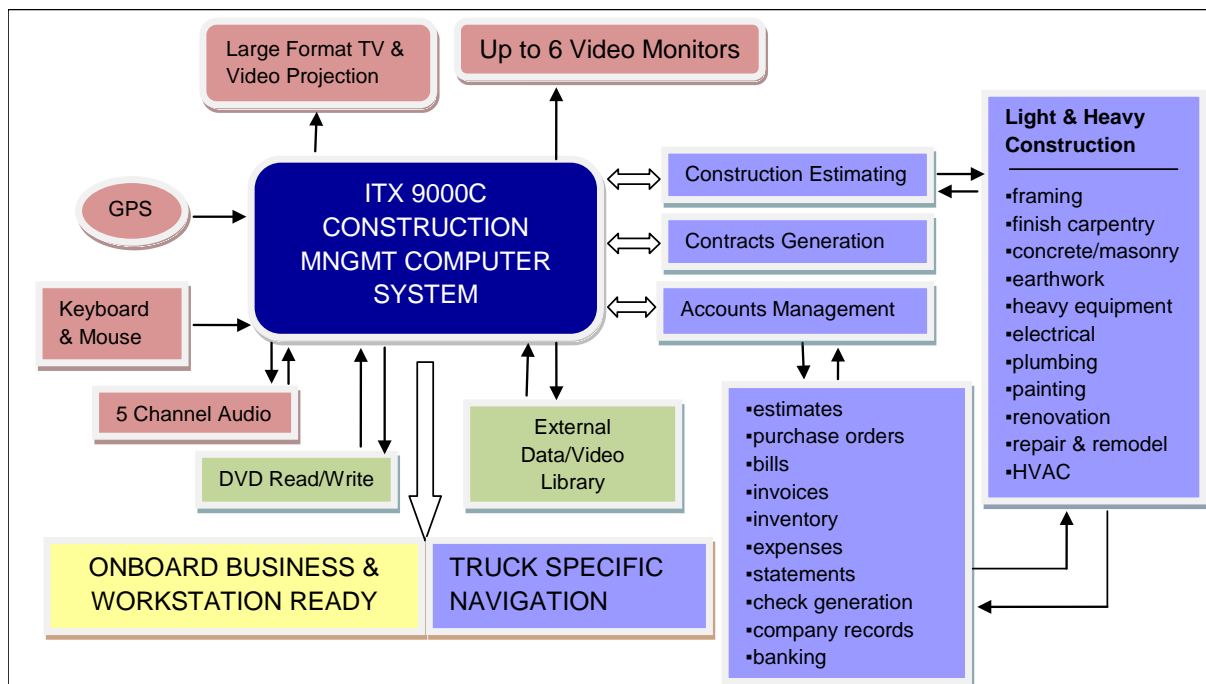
Large Format TV & Video Projection

Up to 6 Video Monitors

GPS

ITX 9000C CONSTRUCTION MNGMT COMPUTER SYSTEM

Keyboard & Mouse

5 Channel Audio

DVD Read/Write

External Data/Video Library

Construction Estimating

Contracts Generation

Accounts Management

Light & Heavy Construction

▪framing
▪finish carpentry
▪concrete/masonry
▪earthwork
▪heavy equipment
▪electrical
▪plumbing
▪painting
▪renovation
▪repair & remodel
▪HVAC

▪estimates
▪purchase orders
▪bills
▪invoices
▪inventory
▪expenses
▪statements
▪check generation
▪company records
▪banking

ONBOARD BUSINESS & WORKSTATION READY

TRUCK SPECIFIC NAVIGATION